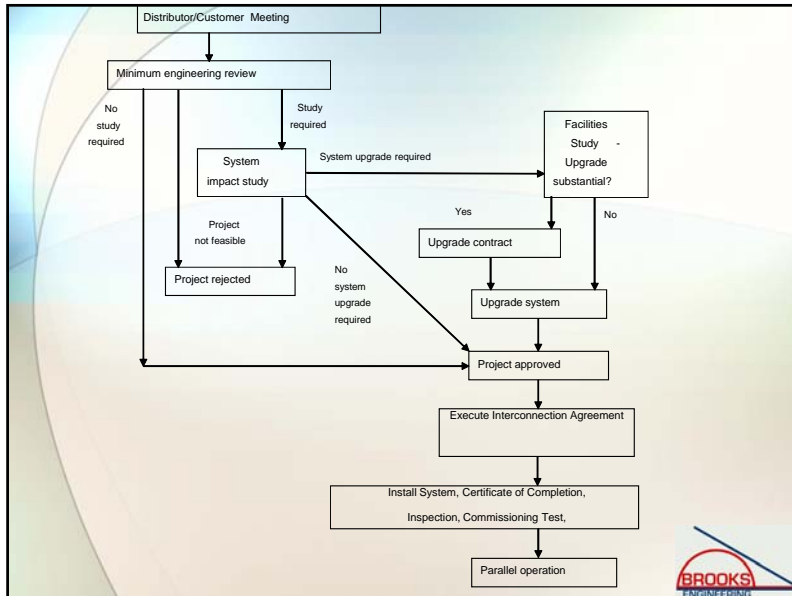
Distributor/Customer Meeting

Minimum engineering review

No study required

Study required

System impact study

System upgrade required

Facilities Study - Upgrade substantial?

Yes

No

Project not feasible

Upgrade contract

Project rejected

No system upgrade required

Upgrade system

Project approved

Execute Interconnection Agreement

Install System, Certificate of Completion, Inspection, Commissioning Test,

Parallel operation

BROOKS ENGINEERING